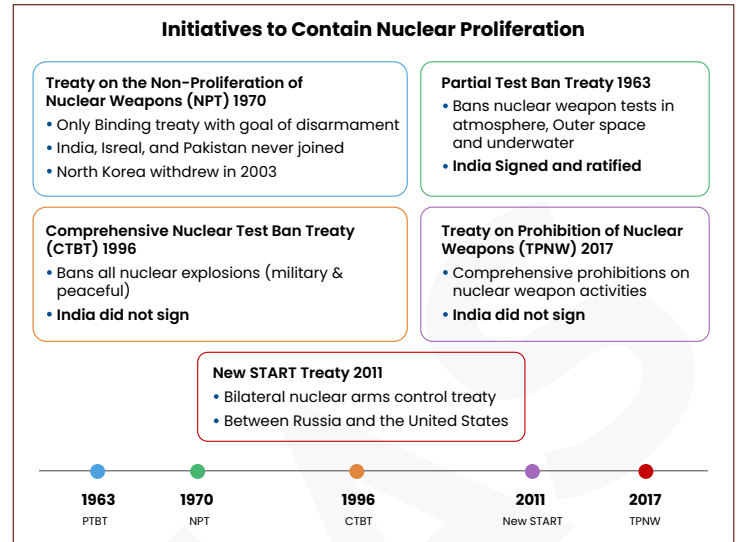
Initiatives to Contain Nuclear Proliferation

Treaty on the Non-Proliferation of Nuclear Weapons (NPT) 1970
• Only Binding treaty with goal of disarmament
• India, Isreal, and Pakistan never joined
• North Korea withdrew in 2003

Partial Test Ban Treaty 1963
• Bans nuclear weapon tests in atmosphere, Outer space and underwater
• India Signed and ratified

Comprehensive Nuclear Test Ban Treaty (CTBT) 1996
• Bans all nuclear explosions (military & peaceful)
• India did not sign

Treaty on Prohibition of Nuclear Weapons (TPNW) 2017
• Comprehensive prohibitions on nuclear weapon activities
• India did not sign

New START Treaty 2011
• Bilateral nuclear arms control treaty
• Between Russia and the United States

1963
PTBT

1970
NPT

1996
CTBT

2011
New START

2017
TPNW